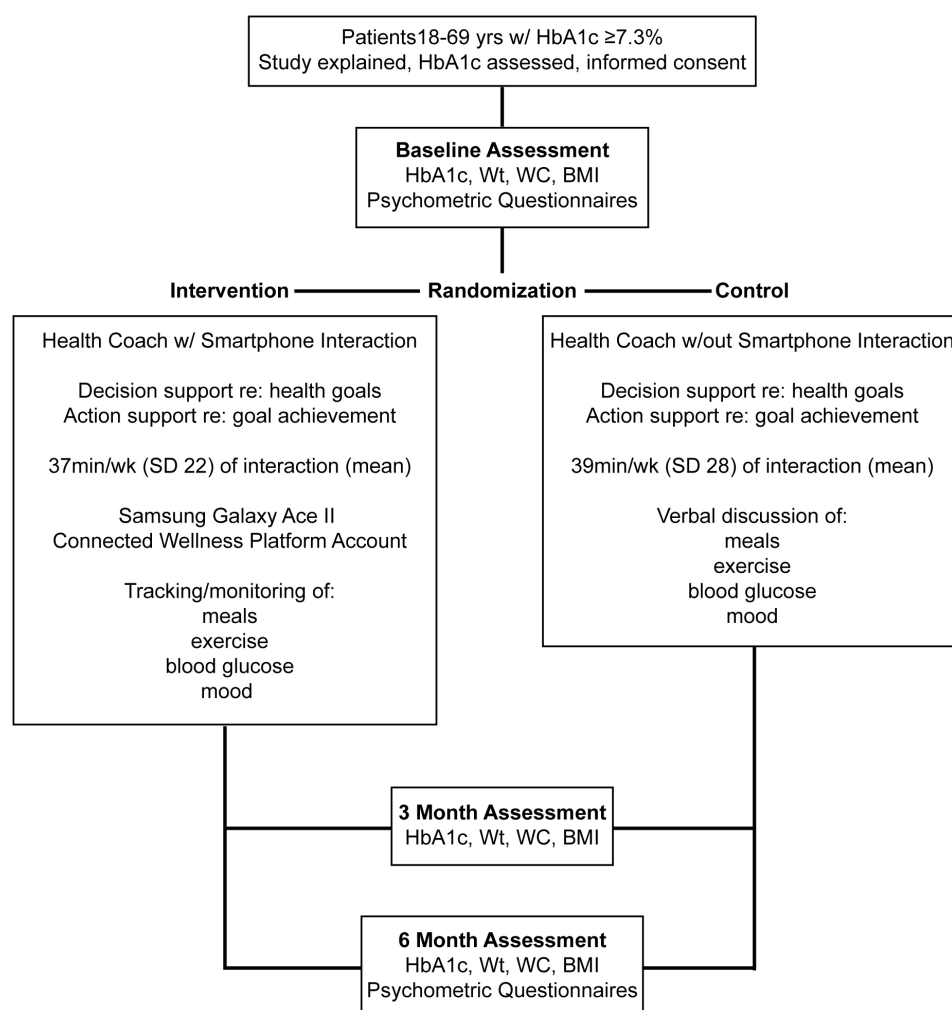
Patients18-69 yrs w/ HbA1c ≥7.3%
Study explained, HbA1c assessed, informed consent

**Baseline Assessment**
HbA1c, Wt, WC, BMI
Psychometric Questionnaires

**Intervention** **Randomization** **Control**

Health Coach w/ Smartphone Interaction

Decision support re: health goals
Action support re: goal achievement

37min/wk (SD 22) of interaction (mean)

Samsung Galaxy Ace II
Connected Wellness Platform Account

Tracking/monitoring of:
meals
exercise
blood glucose
mood

Health Coach w/out Smartphone Interaction

Decision support re: health goals
Action support re: goal achievement

39min/wk (SD 28) of interaction (mean)

Verbal discussion of:
meals
exercise
blood glucose
mood

**3 Month Assessment**
HbA1c, Wt, WC, BMI

**6 Month Assessment**
HbA1c, Wt, WC, BMI
Psychometric Questionnaires